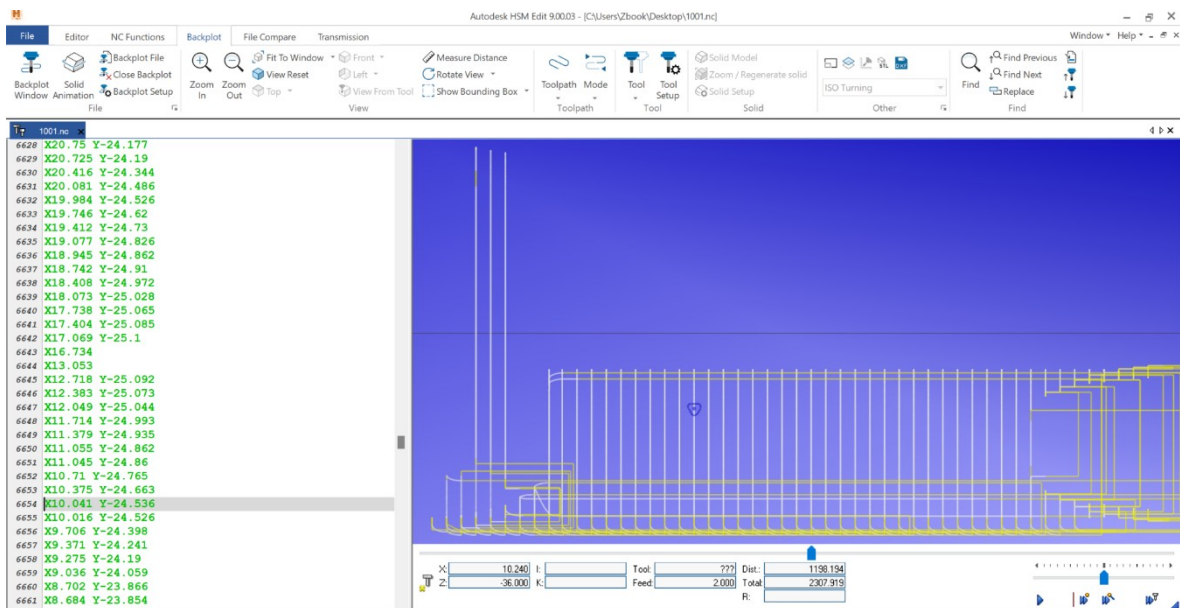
Autodesk HSM Edit 9.00.03 - [C:\Users\Zbook\Desktop\1001.nc]

File Editor NC Functions Backplot File Compare Transmission

Window Help

Backplot Window Solid Animation Backplot File Close Backplot Backplot Setup File

Zoom In Zoom Out Fit To Window View Reset Top Front Left View From Tool View

Measure Distance Rotate View Show Bounding Box

Toolpath Mode Toolpath

Tool Tool Setup Tool

Solid Model Zoom / Regenerate solid Solid Setup Solid

ISO Turning Other

Find Find Previous Find Next Replace Find

1001.nc

6628 X20.75 Y-24.177
6629 X20.725 Y-24.19
6630 X20.416 Y-24.344
6631 X20.081 Y-24.486
6632 X19.984 Y-24.526
6633 X19.746 Y-24.62
6634 X19.412 Y-24.73
6635 X19.077 Y-24.826
6636 X18.945 Y-24.862
6637 X18.742 Y-24.91
6638 X18.408 Y-24.972
6639 X18.073 Y-25.028
6640 X17.738 Y-25.065
6641 X17.404 Y-25.085
6642 X17.069 Y-25.1
6643 X16.734
6644 X13.053
6645 X12.718 Y-25.092
6646 X12.383 Y-25.073
6647 X12.049 Y-25.044
6648 X11.714 Y-24.993
6649 X11.379 Y-24.935
6650 X11.055 Y-24.862
6651 X11.045 Y-24.86
6652 X10.71 Y-24.765
6653 X10.375 Y-24.663
6654 X10.041 Y-24.536
6655 X10.016 Y-24.526
6656 X9.706 Y-24.398
6657 X9.371 Y-24.241
6658 X9.275 Y-24.19
6659 X9.036 Y-24.059
6660 X8.702 Y-23.866
6661 X8.684 Y-23.854

X: 10.240 I: Tool: ??? Dist.: 1198.194
Z: -36.000 K: Feed: 2.000 Total: 2307.919
R: